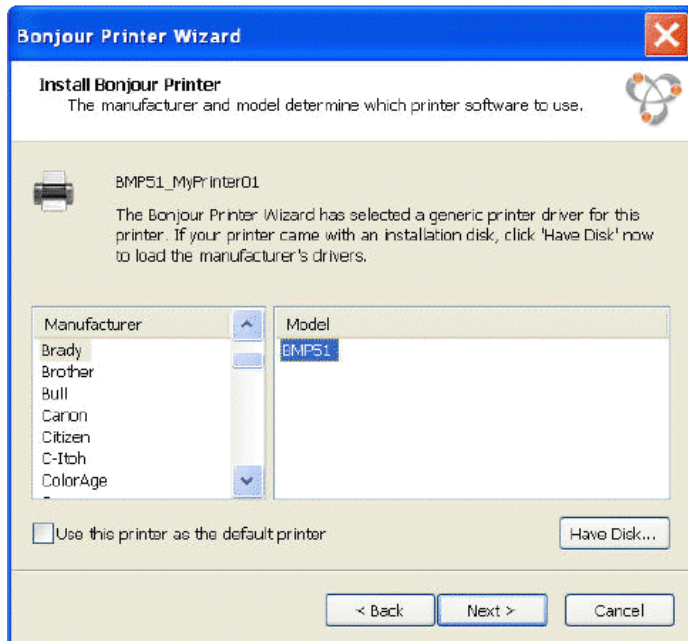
Bonjour Printer Wizard

Install Bonjour Printer
The manufacturer and model determine which printer software to use.

BMP51_MyPrinter01

The Bonjour Printer Wizard has selected a generic printer driver for this printer. If your printer came with an installation disk, click 'Have Disk' now to load the manufacturer's drivers.

| Manufacturer |
|---|
| Brady |
| Brother |
| Bull |
| Canon |
| Citizen |
| C-Itoh |
| ColorAge |

| Model |
|---|
| BMP51 |

Use this printer as the default printer

Have Disk...

< Back
Next >
Cancel